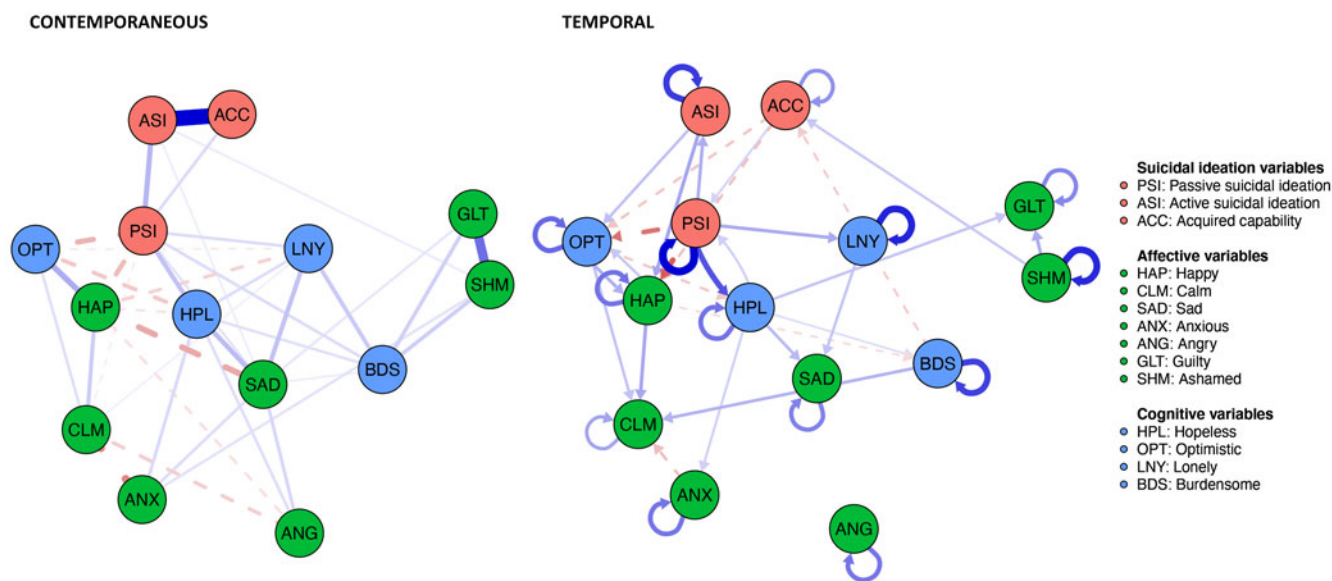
CONTEMPORANEOUS

ASI ACC PSI OPT LNY GLT HAP SHM HPL SAD BDS CLM ANX ANG

TEMPORAL

ASI ACC PSI OPT LNY GLT HAP SHM HPL SAD BDS CLM ANX ANG

Suicidal ideation variables
PSI: Passive suicidal ideation
ASI: Active suicidal ideation
ACC: Acquired capability

Affective variables
HAP: Happy
CLM: Calm
SAD: Sad
ANX: Anxious
ANG: Angry
GLT: Guilty
SHM: Ashamed

Cognitive variables
HPL: Hopeless
OPT: Optimistic
LNY: Lonely
BDS: Burdensome